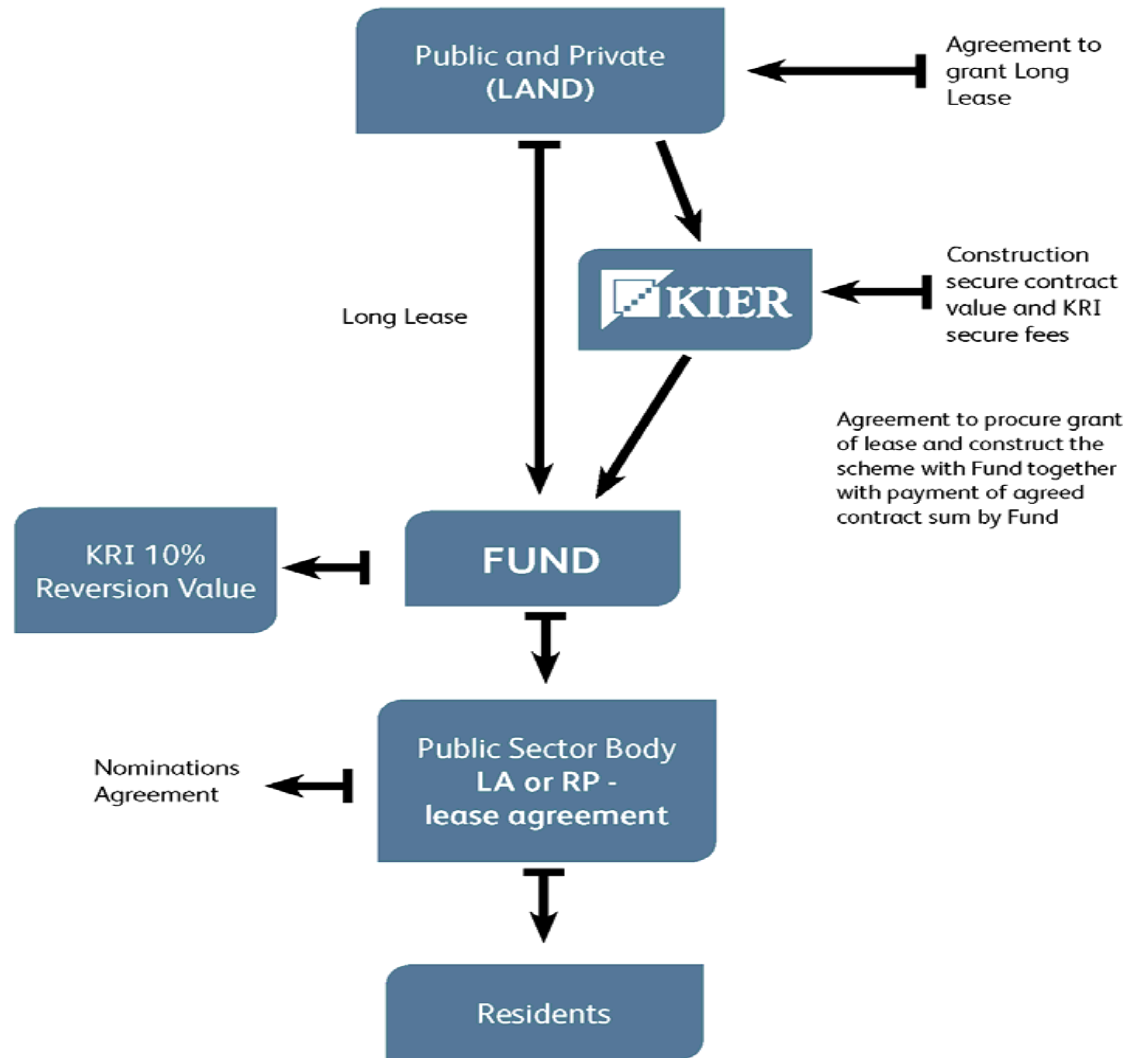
Public and Private
(LAND)

Agreement to grant Long Lease

KIER

Construction secure contract value and KRI secure fees

Long Lease

Agreement to procure grant of lease and construct the scheme with Fund together with payment of agreed contract sum by Fund

KRI 10%
Reversion Value

FUND

Nominations Agreement

Public Sector Body
LA or RP -
lease agreement

Residents